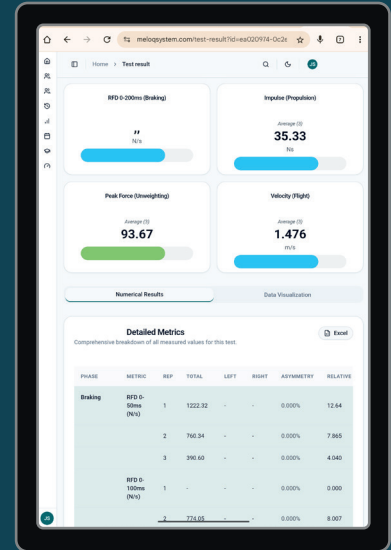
meloqsystem.com/test-result?id=ea020974-0c2s

7

Home > Test result

JS

RFD 0-200ms (Braking)

,,
N/s

Impulse (Propulsion)

Average (5)
35.33
Ns

Peak Force (Unweighting)

Average (5)
93.67

Velocity (Flight)

Average (5)
1.476
m/s

Numerical Results

Data Visualization

Detailed Metrics

Comprehensive breakdown of all measured values for this test.

Excel

| PHASE | METRIC | REP | TOTAL | LEFT | RIGHT | ASYMMETRY | RELATIVE |
|---|---|---|---|---|---|---|---|
| Braking | RFD 0-50ms (N/s) | 1 | 1222.32 | - | - | 0.000% | 12.64 |
| | | 2 | 760.34 | - | - | 0.000% | 7.865 |
| | | 3 | 390.60 | - | - | 0.000% | 4.040 |
| | RFD 0-100ms (N/s) | 1 | - | - | - | 0.000% | 0.000 |
| | | 2 | 774.05 | - | - | 0.000% | 8.007 |

JS